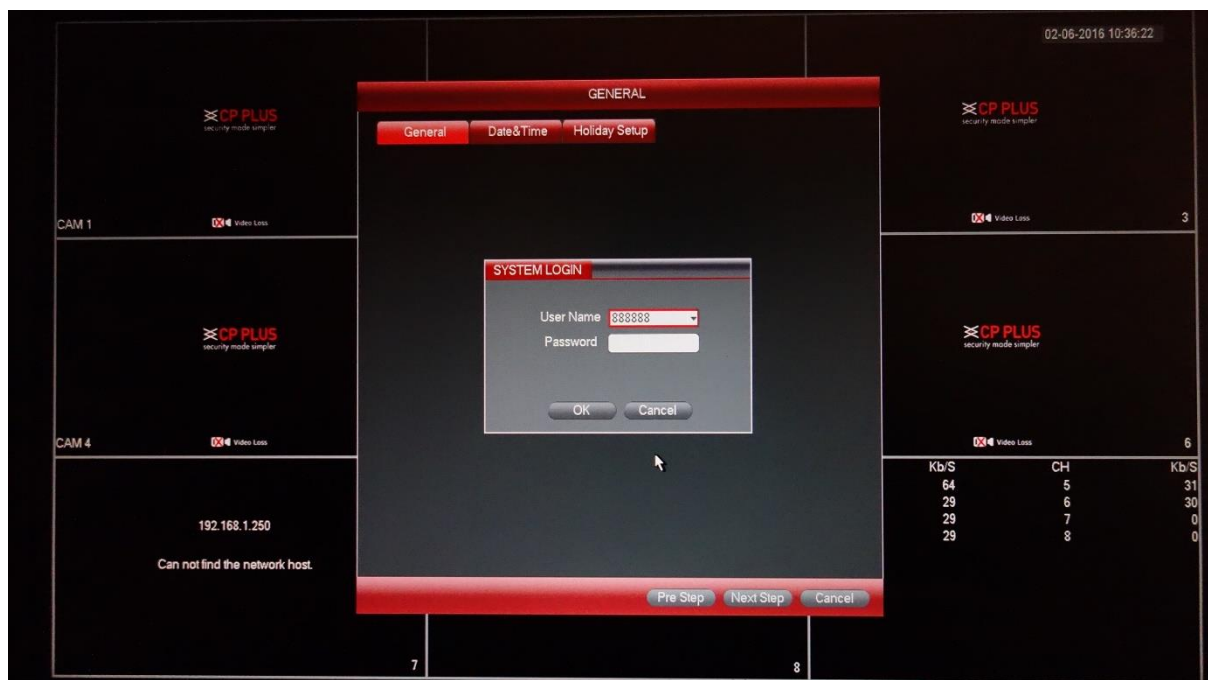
02-06-2016 10:36:22

CP PLUS
security made simpler

CAM 1

Video Loss

GENERAL

General | Date&Time | Holiday Setup

CP PLUS
security made simpler

Video Loss

3

SYSTEM LOGIN

User Name 888888

Password

OK Cancel

CP PLUS
security made simpler

CAM 4

Video Loss

CP PLUS
security made simpler

Video Loss

6

| Kb/S | CH | Kb/S |
|---|---|---|
| 64 | 5 | 31 |
| 29 | 6 | 30 |
| 29 | 7 | 0 |
| 29 | 8 | 0 |

192.168.1.250

Can not find the network host.

Pre Step | Next Step | Cancel

7

8